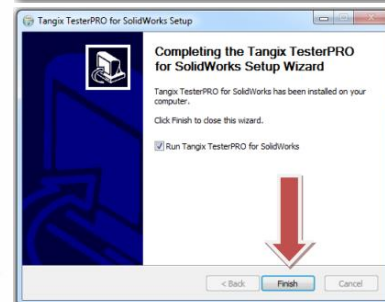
Tangix TesterPRO for SolidWorks Setup

Completing the Tangix TesterPRO for SolidWorks Setup Wizard

Tangix TesterPRO for SolidWorks has been installed on your computer.

Click Finish to close this wizard.

Run Tangix TesterPRO for SolidWorks

< Back
Finish
Cancel